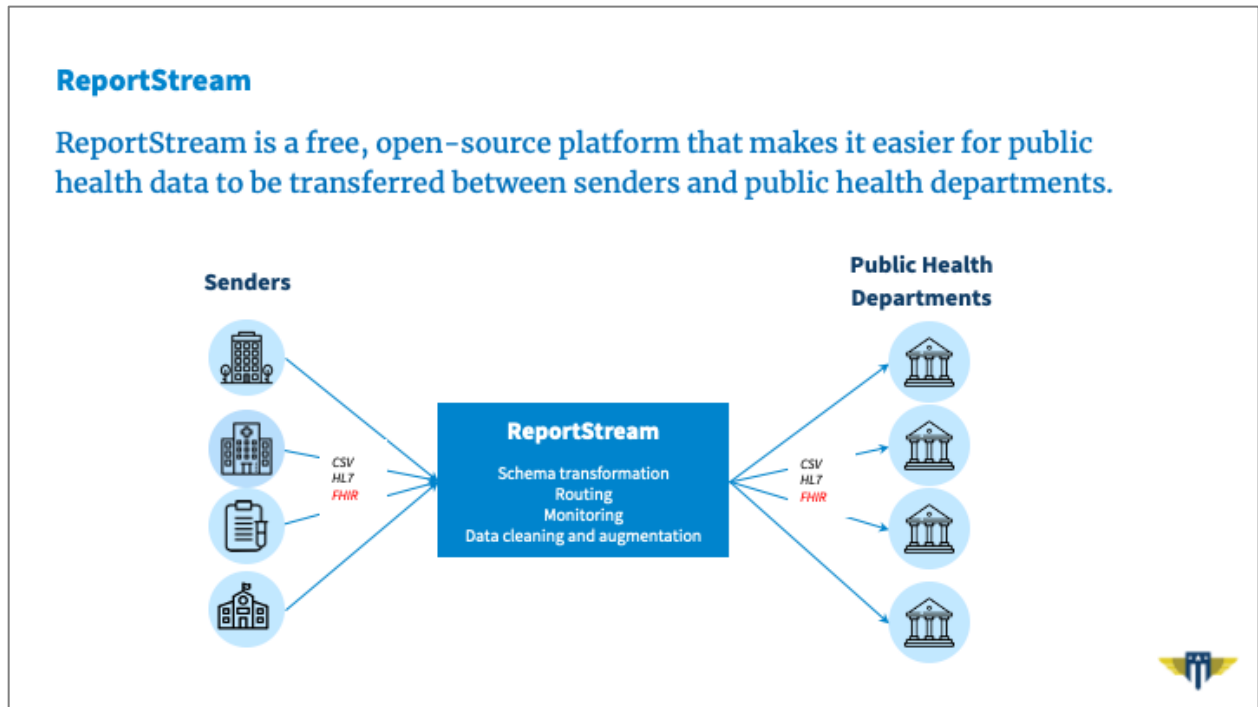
ReportStream

ReportStream is a free, open-source platform that makes it easier for public health data to be transferred between senders and public health departments.

Senders

CSV
HL7
FHIR

ReportStream
Schema transformation
Routing
Monitoring
Data cleaning and augmentation

CSV
HL7
FHIR

Public Health Departments